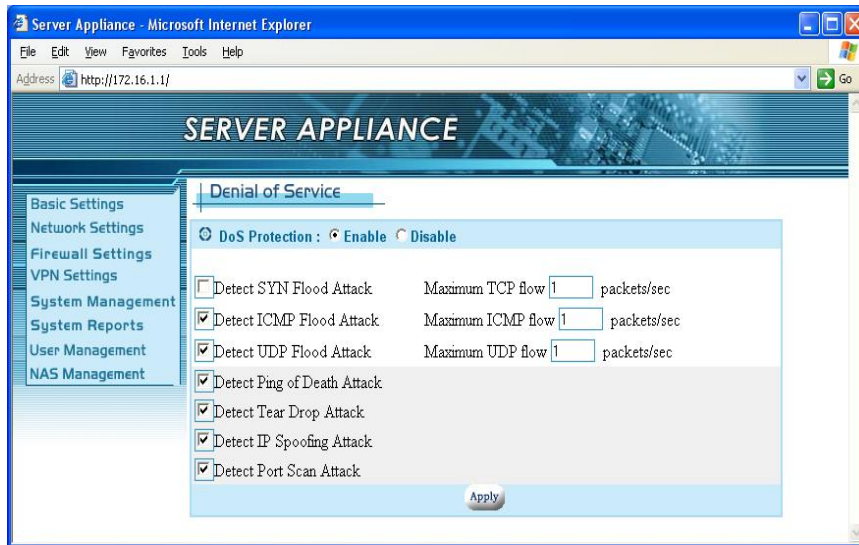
Server Appliance - Microsoft Internet Explorer

File Edit View Favorites Tools Help

Address http://172.16.1.1/ Go

SERVER APPLIANCE

Basic Settings
Network Settings
Firewall Settings
VPN Settings
System Management
System Reports
User Management
NAS Management

Denial of Service

DoS Protection : Enable Disable

Detect SYN Flood Attack Maximum TCP flow 1 packets/sec
Detect ICMP Flood Attack Maximum ICMP flow 1 packets/sec
Detect UDP Flood Attack Maximum UDP flow 1 packets/sec
Detect Ping of Death Attack
Detect Tear Drop Attack
Detect IP Spoofing Attack
Detect Port Scan Attack

Apply